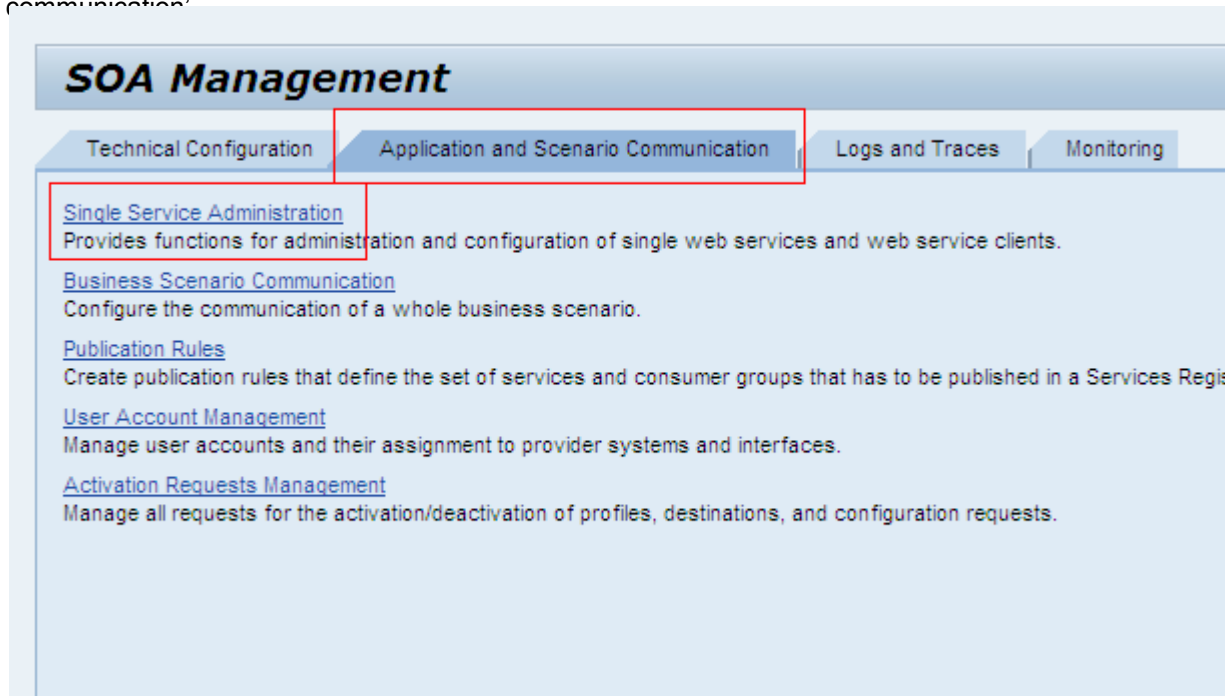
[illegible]

SOA Management

Technical Configuration | Application and Scenario Communication | Logs and Traces | Monitoring

Single Service Administration
Provides functions for administration and configuration of single web services and web service clients.

Business Scenario Communication
Configure the communication of a whole business scenario.

Publication Rules
Create publication rules that define the set of services and consumer groups that has to be published in a Services Regis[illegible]

User Account Management
Manage user accounts and their assignment to provider systems and interfaces.

Activation Requests Management
Manage all requests for the activation/deactivation of profiles, destinations, and configuration requests.